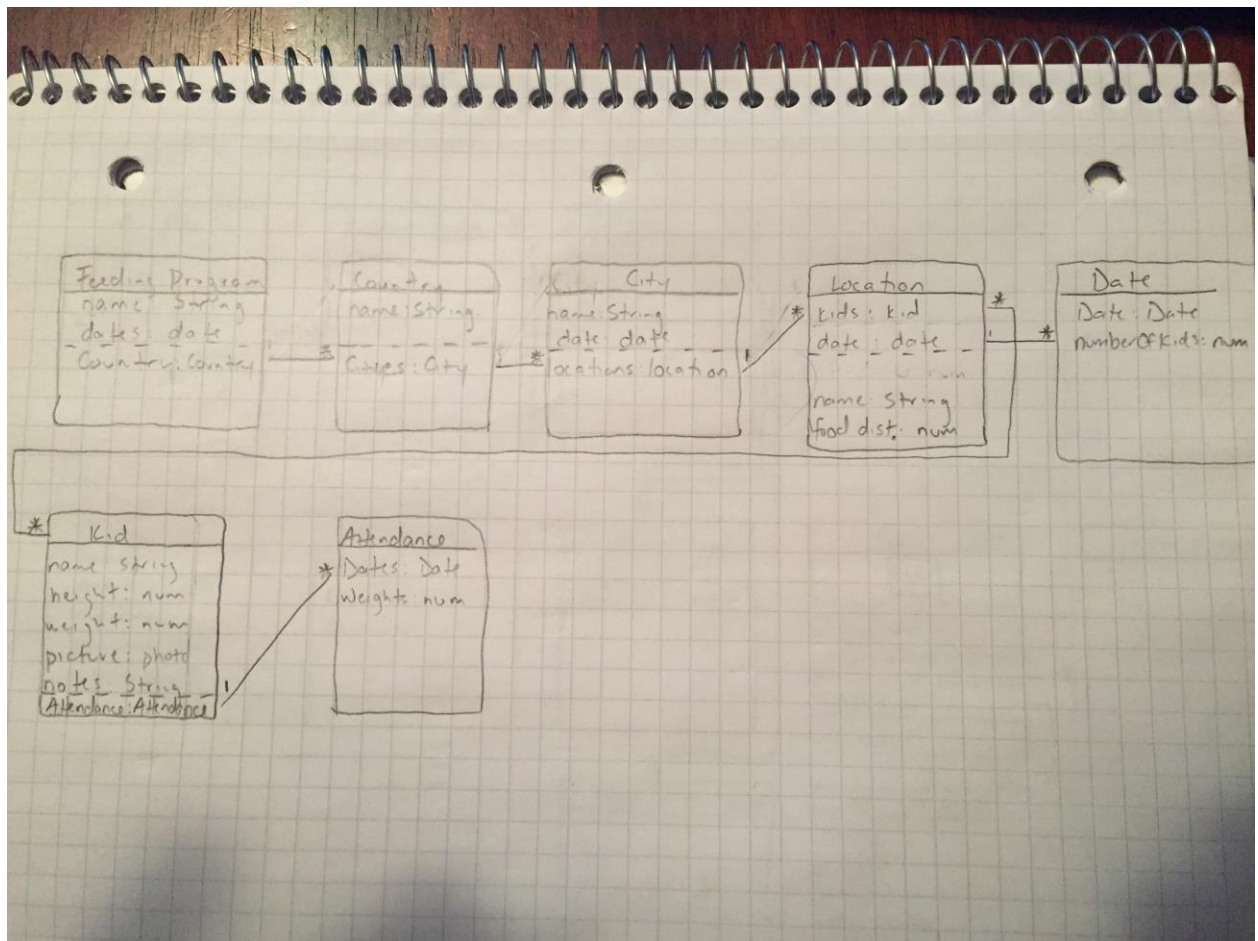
Feeding Program
name: String
dates: date
Country: Country

*

Country
name: String
Cities: City

1 *

City
name: String
date: date
locations: location

1 *

Location
kids: kid
date: date
name: String
food dist: num

* 1 *

Date
Date: Date
numberOfKids: num

*

Kid
name: String
height: num
weight: num
picture: photo
notes: String
Attendance: Attendance

1 *

Attendance
Dates: Date
Weights: num